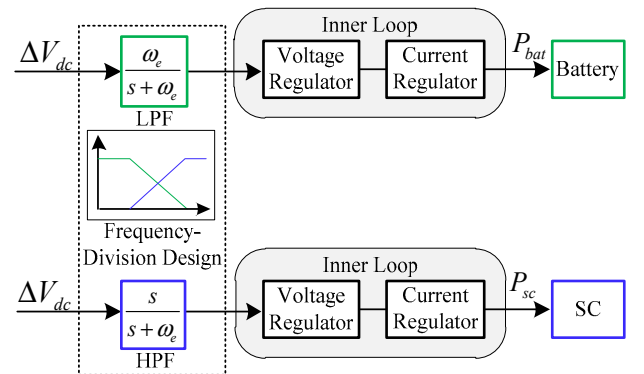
$\Delta V_{dc}$

$\frac{\omega_e}{s+\omega_e}$

LPF

Inner Loop

Voltage Regulator

Current Regulator

$P_{bat}$

Battery

Frequency-Division Design

$\Delta V_{dc}$

$\frac{s}{s+\omega_e}$

HPF

Inner Loop

Voltage Regulator

Current Regulator

$P_{sc}$

SC